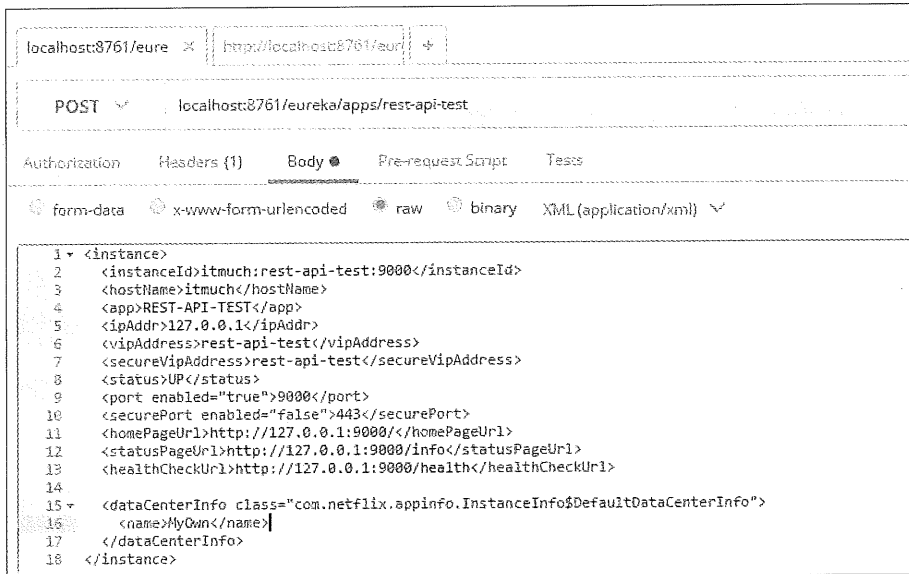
localhost:8761/eure ×   http://localhost:8761/eur   +

POST   localhost:8761/eureka/apps/rest-api-test

Authorization   Headers (1)   Body   Pre-request Script   Tests

form-data   x-www-form-urlencoded   raw   binary   XML (application/xml)

1 <instance>
2 <instanceId>itmuch:rest-api-test:9000</instanceId>
3 <hostName>itmuch</hostName>
4 <app>REST-API-TEST</app>
5 <ipAddr>127.0.0.1</ipAddr>
6 <vipAddress>rest-api-test</vipAddress>
7 <secureVipAddress>rest-api-test</secureVipAddress>
8 <status>UP</status>
9 <port enabled="true">9000</port>
10 <securePort enabled="false">443</securePort>
11 <homePageUrl>http://127.0.0.1:9000/</homePageUrl>
12 <statusPageUrl>http://127.0.0.1:9000/info</statusPageUrl>
13 <healthCheckUrl>http://127.0.0.1:9000/health</healthCheckUrl>
14
15 <dataCenterInfo class="com.netflix.appinfo.InstanceInfo$DefaultDataCenterInfo">
16 <name>MyOwn</name>
17 </dataCenterInfo>
18 </instance>